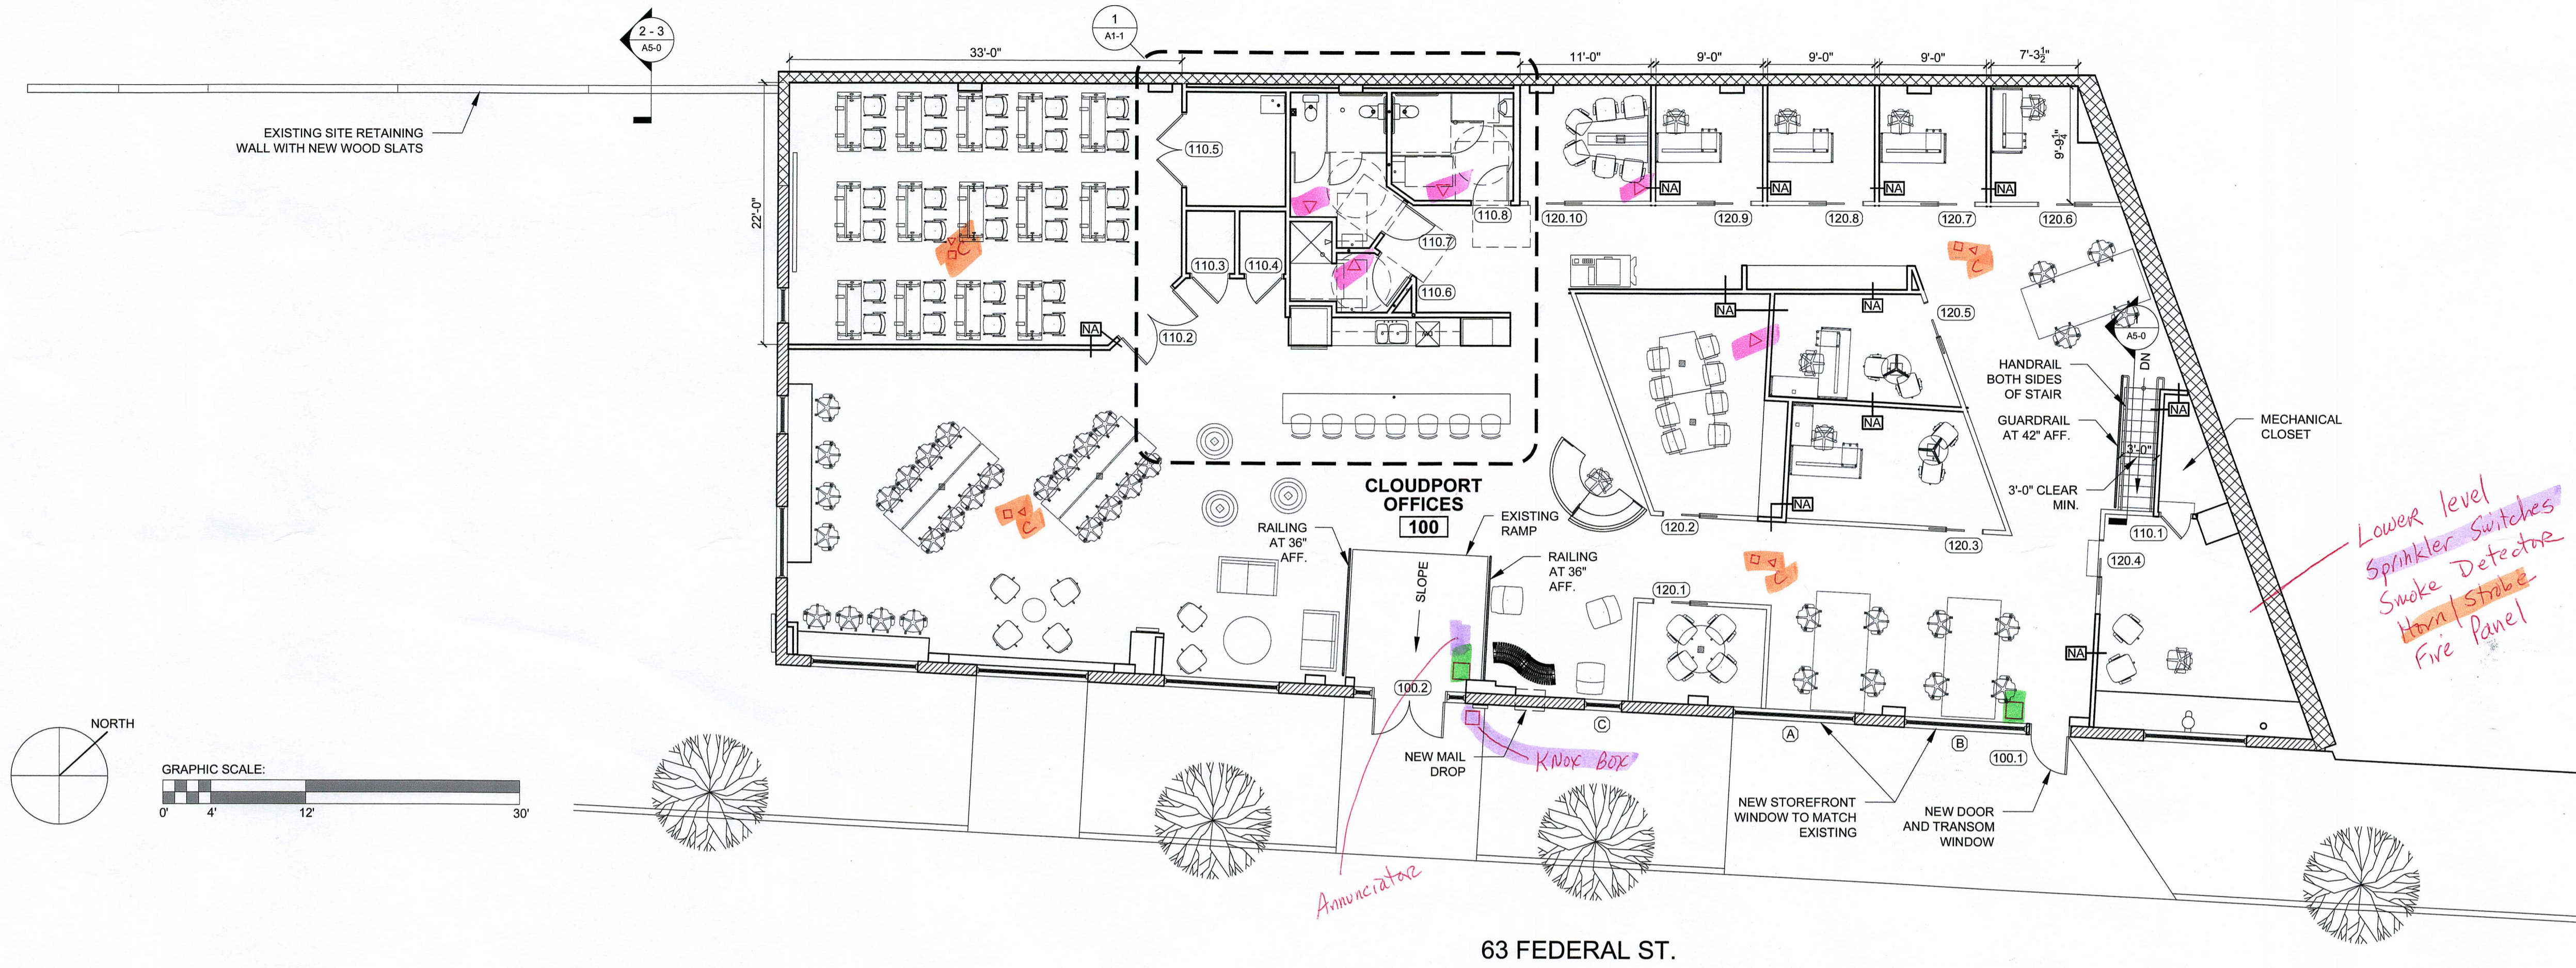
2 - 3
A5-0

1
A1-1

33'-0"

11'-0"
9'-0"
9'-0"
9'-0"
7'-3$\frac{1}{2}$"

EXISTING SITE RETAINING WALL WITH NEW WOOD SLATS

22'-0"

110.5
110.3
110.4
110.2
110.6
110.7
110.8

120.10
120.9
120.8
120.7
120.6

9'-9$\frac{1}{4}$"

NA
NA
NA
NA
NA
NA
NA
NA
NA
NA
NA
NA

120.5
A5-0
DN

HANDRAIL BOTH SIDES OF STAIR

GUARDRAIL AT 42" AFF.

MECHANICAL CLOSET

3'-0"

3'-0" CLEAR MIN.

120.2
120.3
110.1
120.4
120.1

CLOUDPORT OFFICES
100

EXISTING RAMP

RAILING AT 36" AFF.

RAILING AT 36" AFF.

SLOPE

100.2

100.1

C
A
B

NEW MAIL DROP

Knox Box

NEW STOREFRONT WINDOW TO MATCH EXISTING

NEW DOOR AND TRANSOM WINDOW

NORTH

GRAPHIC SCALE:
0'
4'
12'
30'

Annunciator

Lower level
Sprinkler Switches
Smoke Detector
Horn/Strobe
Fire Panel

63 FEDERAL ST.